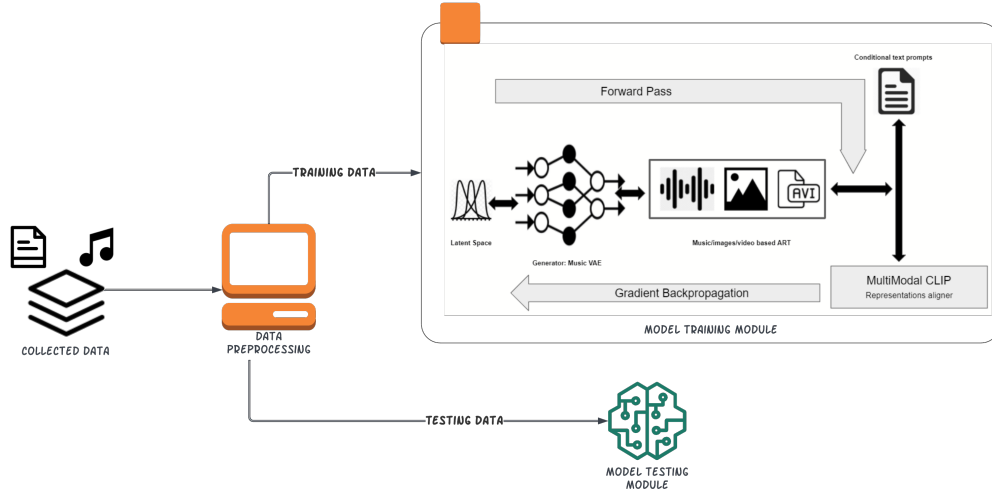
Conditional text prompts

Forward Pass

TRAINING DATA

AVI

Latent Space

Music/images/video based ART

Generator: Music VAE

MultiModal CLIP

Representations aligner

Gradient Backpropagation

COLLECTED DATA

DATA PREPROCESSING

MODEL TRAINING MODULE

TESTING DATA

MODEL TESTING MODULE